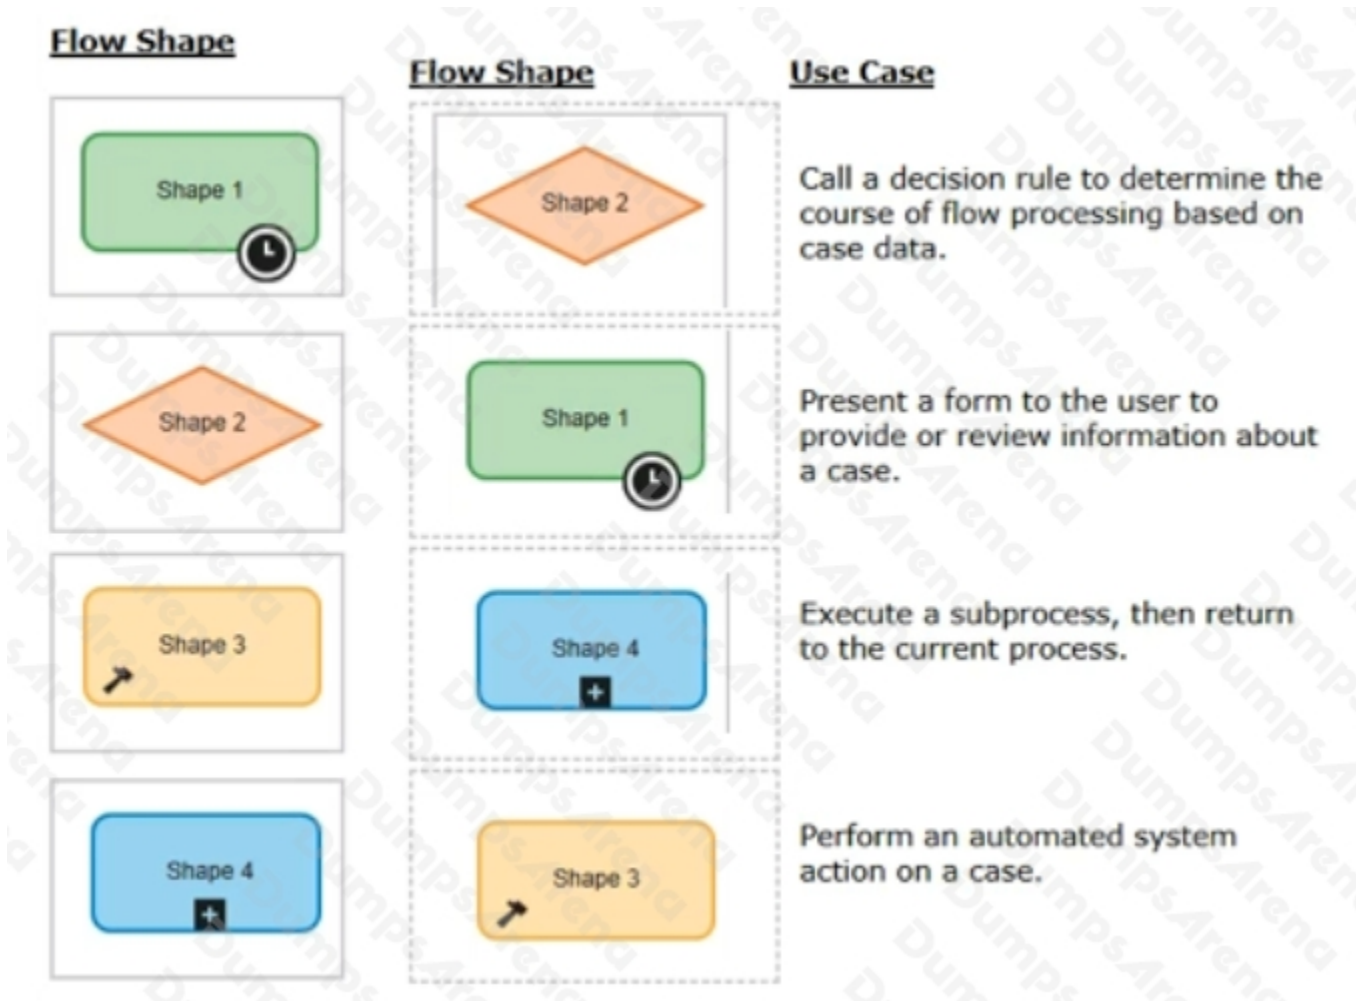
Flow Shape

Shape 1

Shape 2

Shape 3

Shape 4

Flow Shape

Shape 2

Shape 1

Shape 4

Shape 3

Use Case

Call a decision rule to determine the course of flow processing based on case data.

Present a form to the user to provide or review information about a case.

Execute a subprocess, then return to the current process.

Perform an automated system action on a case.